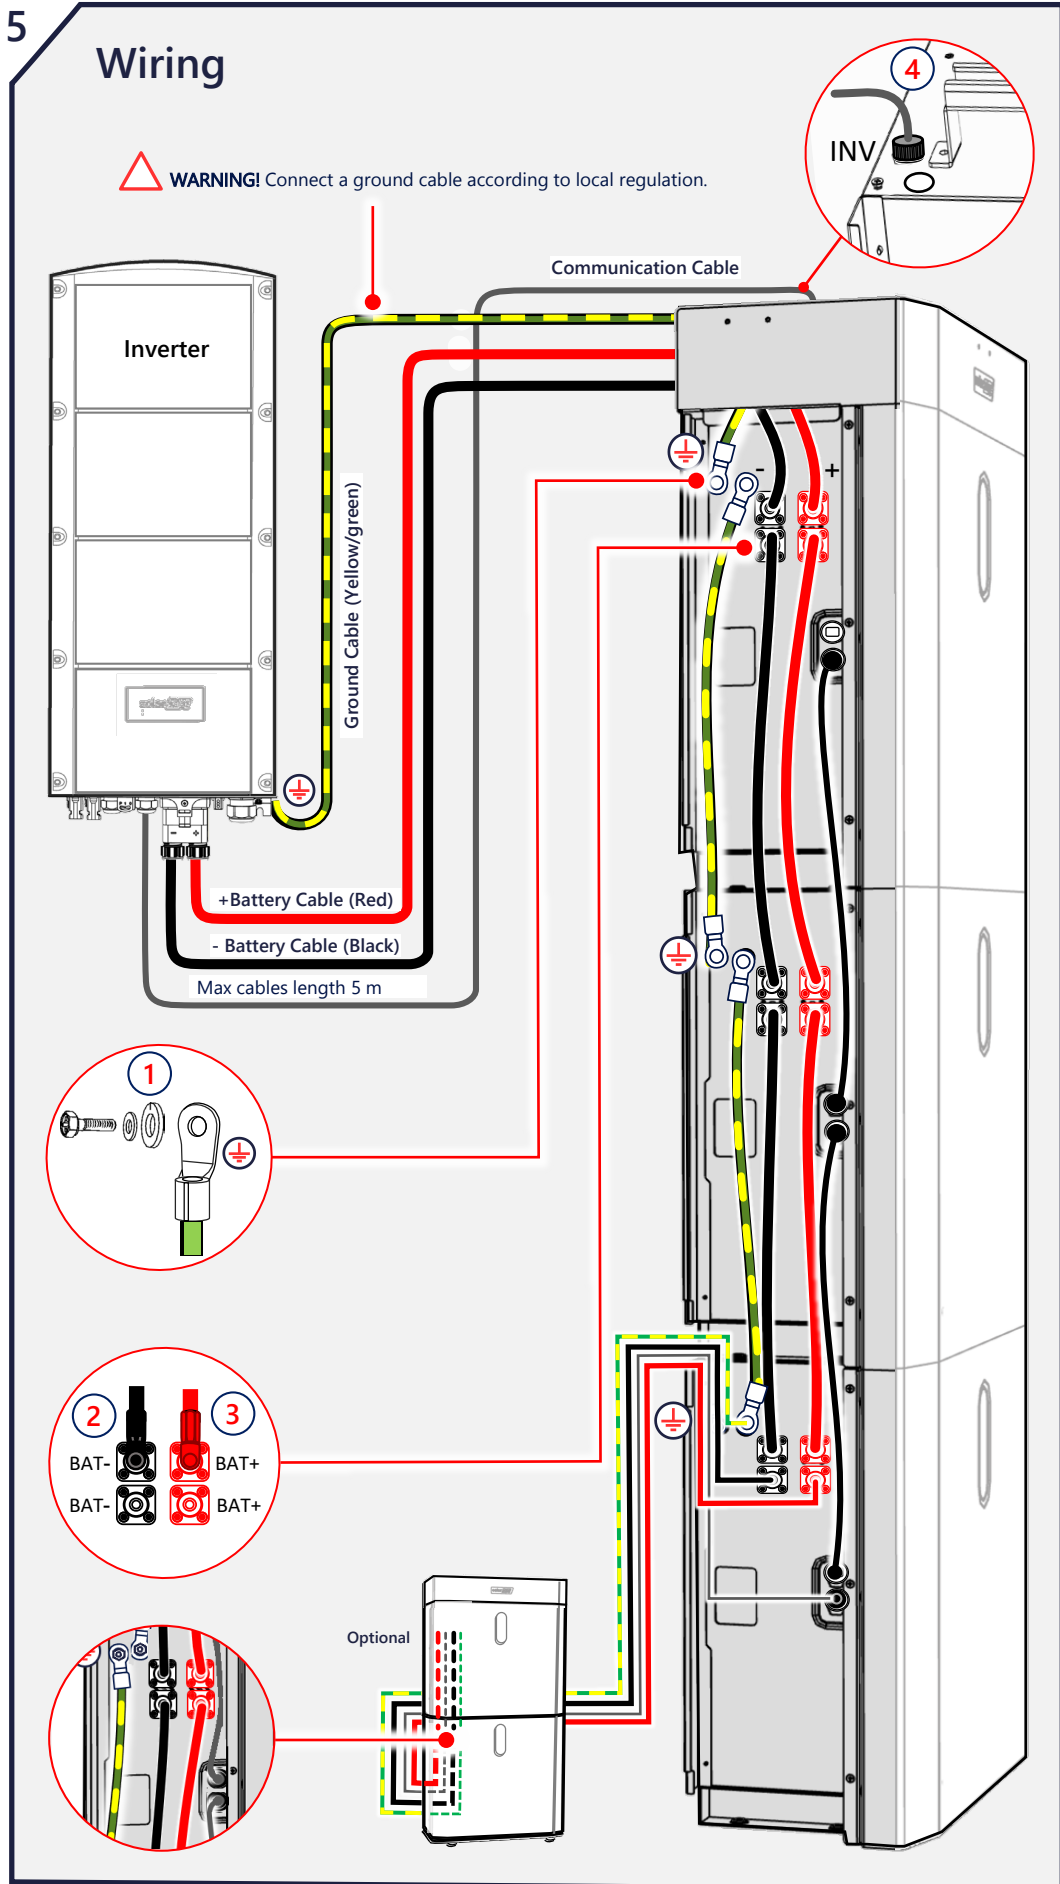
5

Wiring

WARNING! Connect a ground cable according to local regulation.

4

INV

Communication Cable

Inverter

Ground Cable (Yellow/green)

-

+

+Battery Cable (Red)

- Battery Cable (Black)

Max cables length 5 m

1

2

3

BAT-

BAT+

BAT-

BAT+

Optional